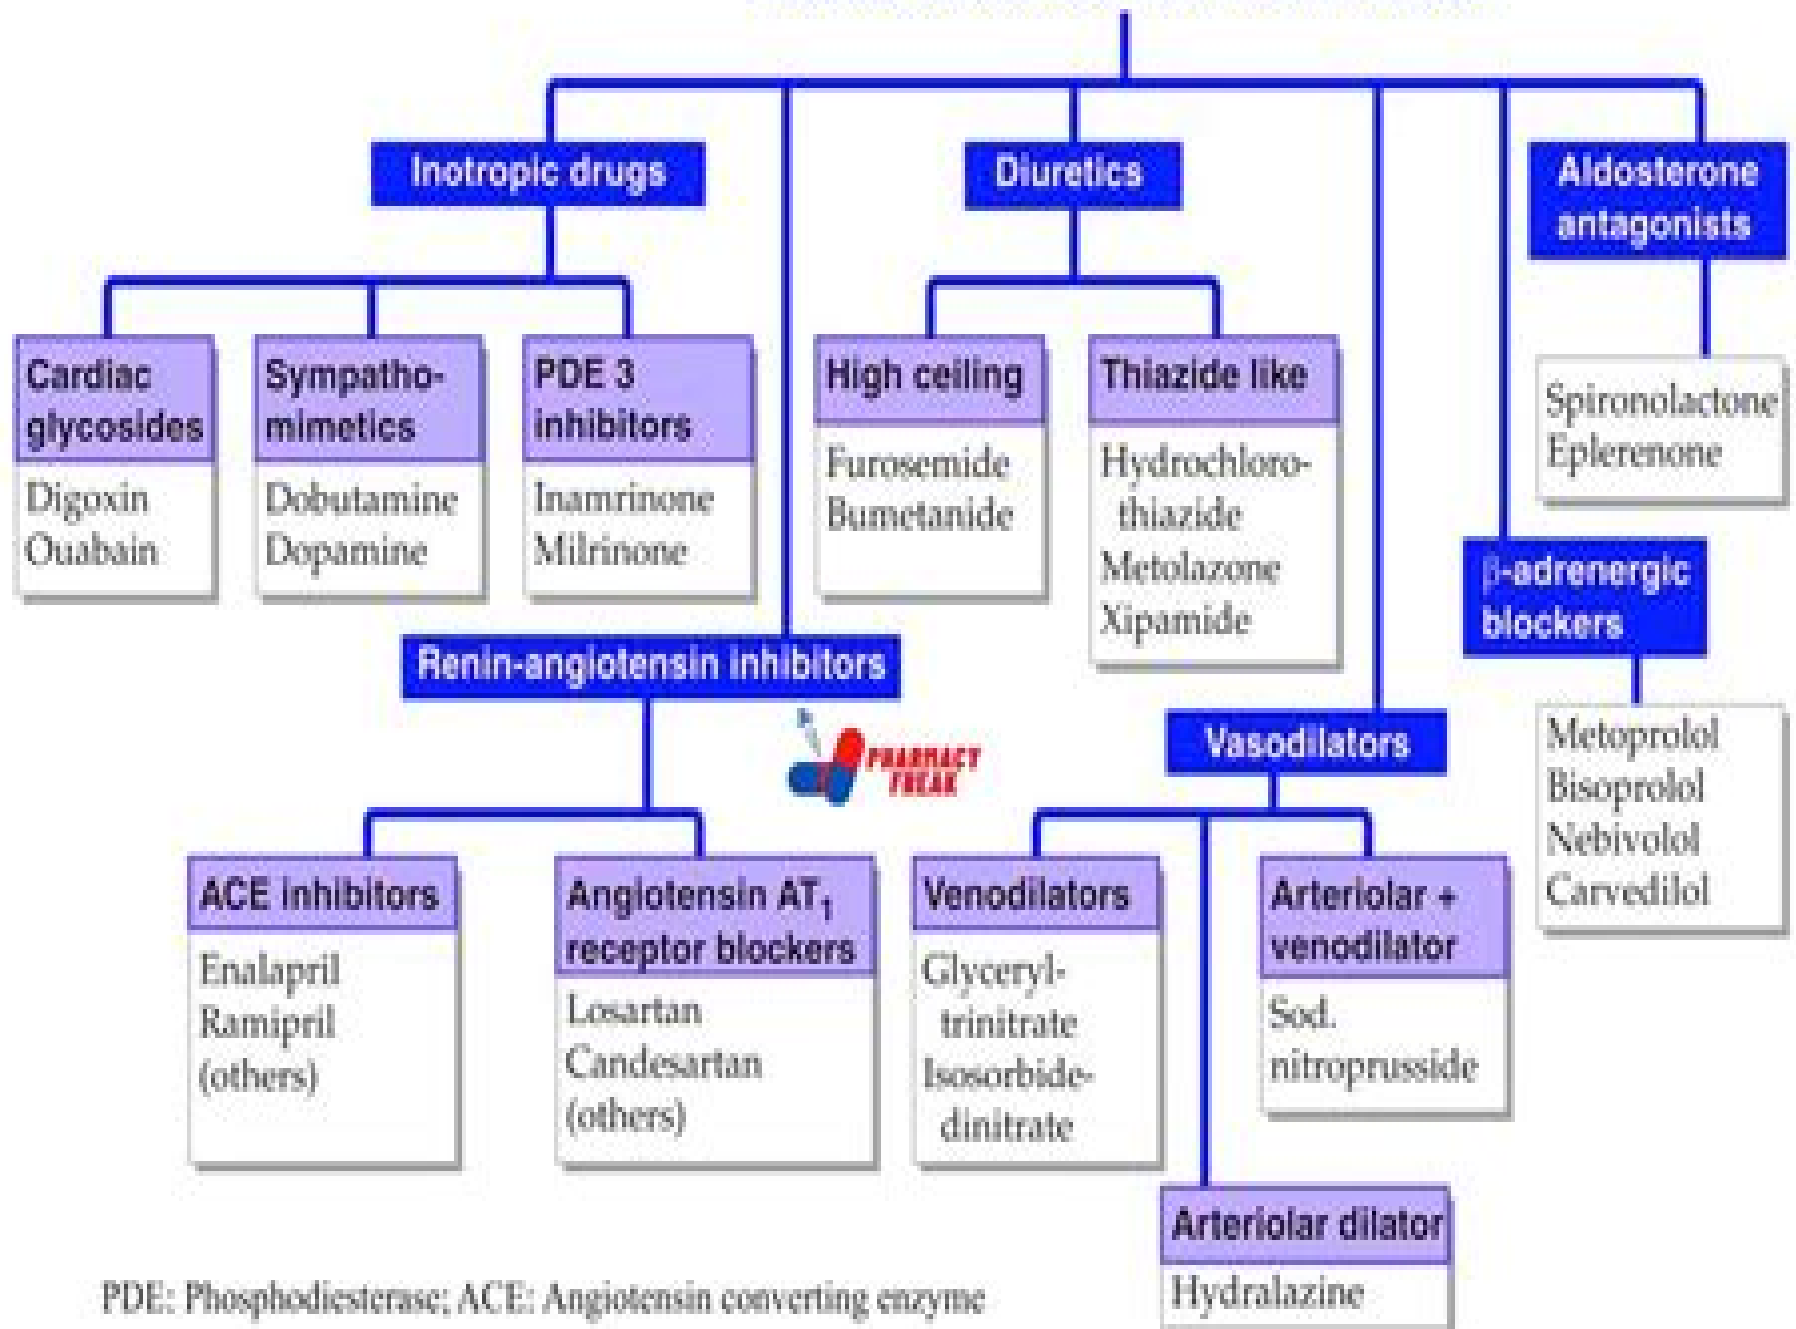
Inotropic drugs

Cardiac glycosides
Digoxin
Ouabain

Sympathomimetics
Dobutamine
Dopamine

PDE 3 inhibitors
Inamrinone
Milrinone

Diuretics

High ceiling
Furosemide
Bumetanide

Thiazide like
Hydrochlorothiazide
Metolazone
Xipamide

Aldosterone antagonists
Spironolactone
Eplerenone

β-adrenergic blockers
Metoprolol
Bisoprolol
Nebivolol
Carvedilol

Renin-angiotensin inhibitors

PHARMACY FREAK

ACE inhibitors
Enalapril
Ramipril
(others)

Angiotensin $AT_1$ receptor blockers
Losartan
Candesartan
(others)

Vasodilators

Venodilators
Glyceryl-trinitrate
Isosorbide-dinitrate

Arteriolar + venodilator
Sod. nitroprusside

Arteriolar dilator
Hydralazine

PDE: Phosphodiesterase; ACE: Angiotensin converting enzyme